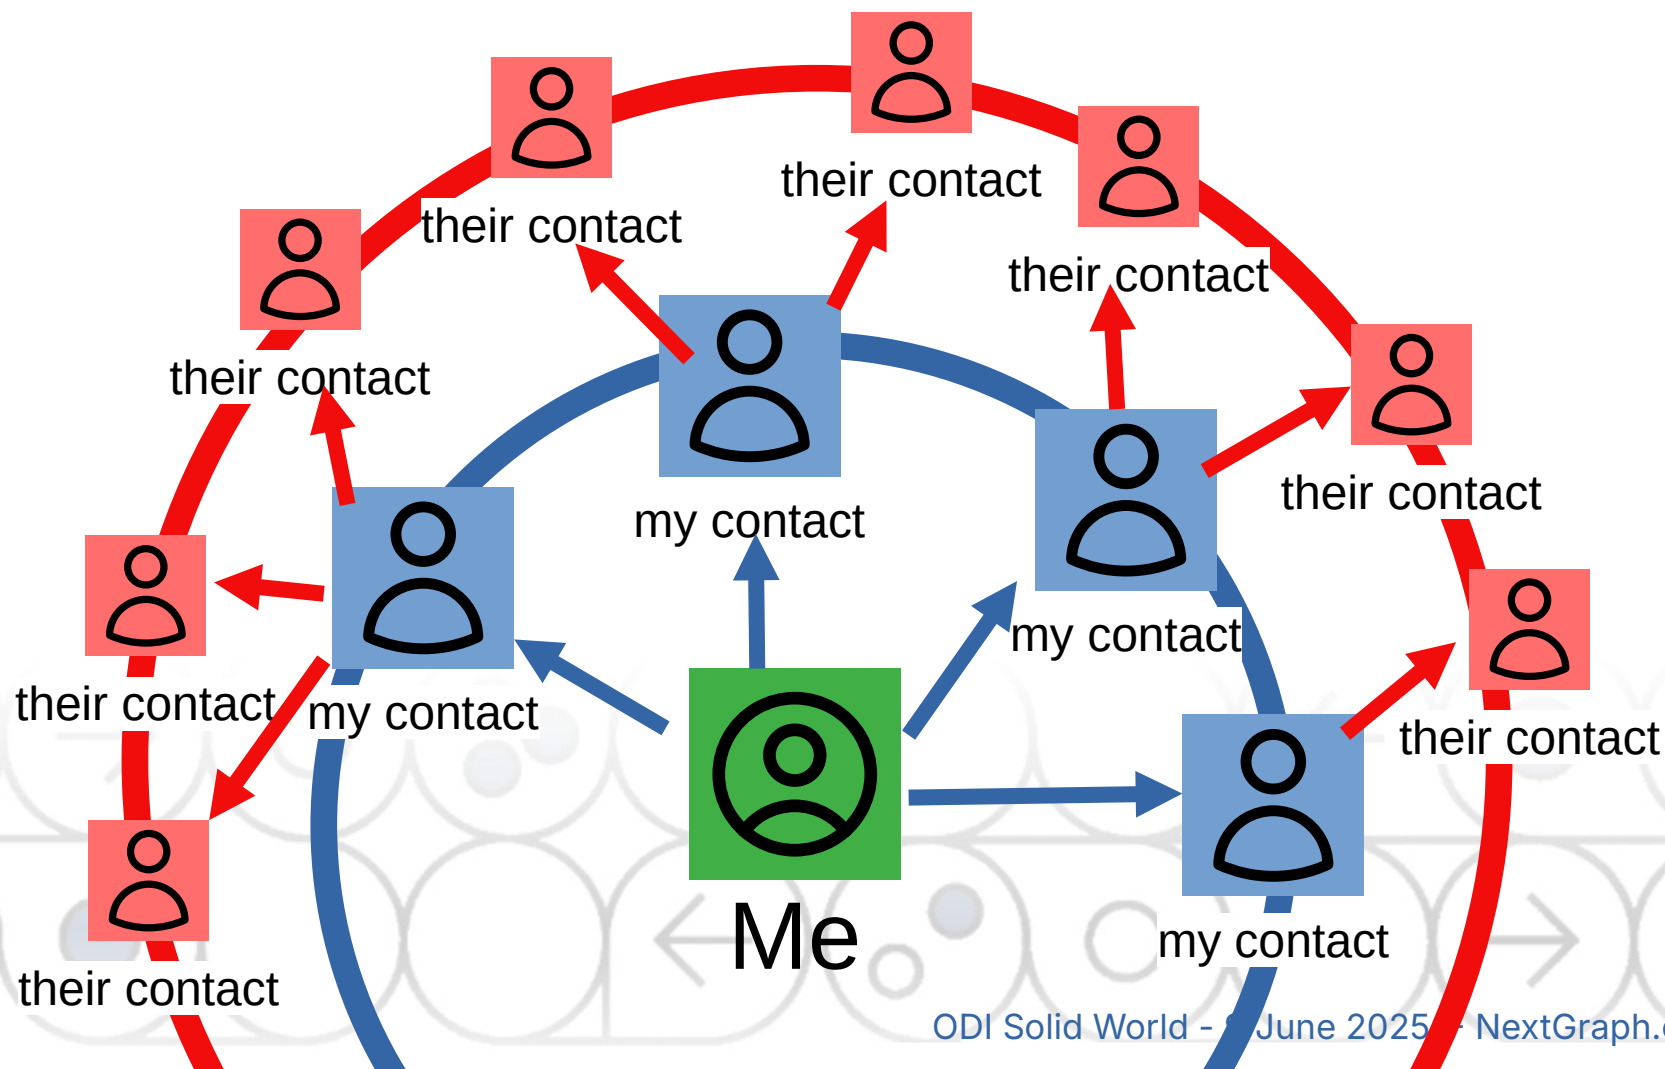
their contact

their contact

their contact

their contact

my contact

their contact

their contact

my contact

my contact

their contact

their contact

my contact

their contact

Me

ODI Solid World - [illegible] June 2025 - NextGraph.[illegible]